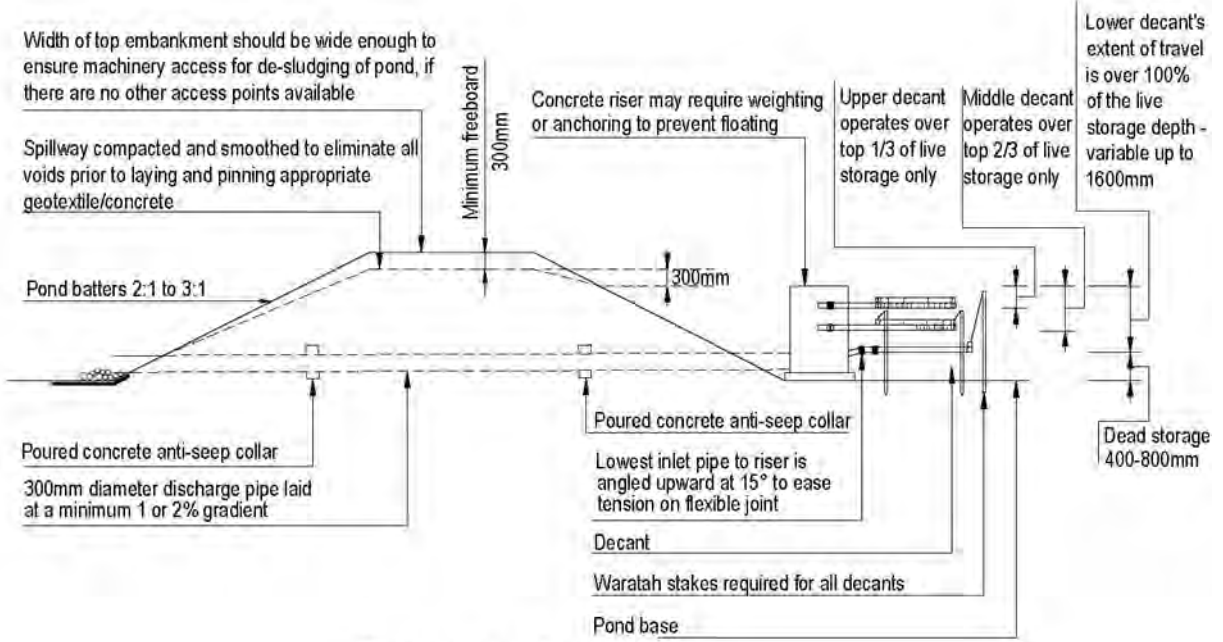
Width of top embankment should be wide enough to ensure machinery access for de-sludging of pond, if there are no other access points available

Spillway compacted and smoothed to eliminate all voids prior to laying and pinning appropriate geotextile/concrete

Minimum freeboard 300mm

Concrete riser may require weighting or anchoring to prevent floating

Upper decant operates over top 1/3 of live storage only

Middle decant operates over top 2/3 of live storage only

Lower decant's extent of travel is over 100% of the live storage depth - variable up to 1600mm

Pond batters 2:1 to 3:1

300mm

Poured concrete anti-seep collar

Poured concrete anti-seep collar

300mm diameter discharge pipe laid at a minimum 1 or 2% gradient

Lowest inlet pipe to riser is angled upward at 15° to ease tension on flexible joint

Decant

Waratah stakes required for all decants

Pond base

Dead storage 400-800mm